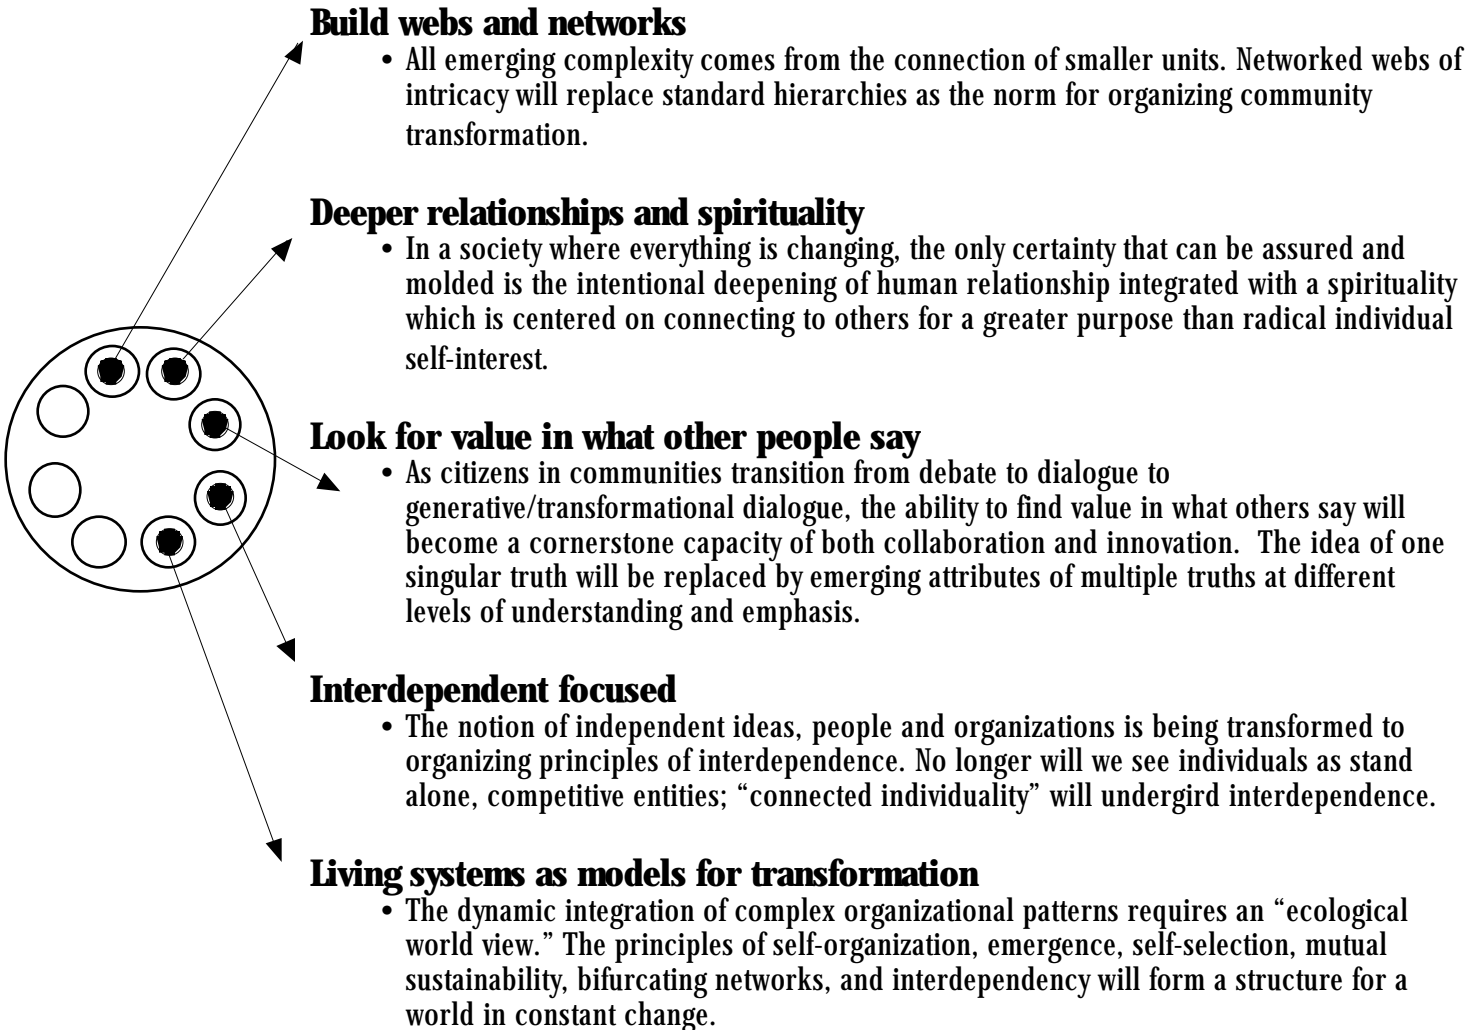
**Build webs and networks**

• All emerging complexity comes from the connection of smaller units. Networked webs of intricacy will replace standard hierarchies as the norm for organizing community transformation.

**Deeper relationships and spirituality**

• In a society where everything is changing, the only certainty that can be assured and molded is the intentional deepening of human relationship integrated with a spirituality which is centered on connecting to others for a greater purpose than radical individual self-interest.

**Look for value in what other people say**

• As citizens in communities transition from debate to dialogue to generative/transformational dialogue, the ability to find value in what others say will become a cornerstone capacity of both collaboration and innovation. The idea of one singular truth will be replaced by emerging attributes of multiple truths at different levels of understanding and emphasis.

**Interdependent focused**

• The notion of independent ideas, people and organizations is being transformed to organizing principles of interdependence. No longer will we see individuals as stand alone, competitive entities; "connected individuality" will undergird interdependence.

**Living systems as models for transformation**

• The dynamic integration of complex organizational patterns requires an "ecological world view." The principles of self-organization, emergence, self-selection, mutual sustainability, bifurcating networks, and interdependency will form a structure for a world in constant change.